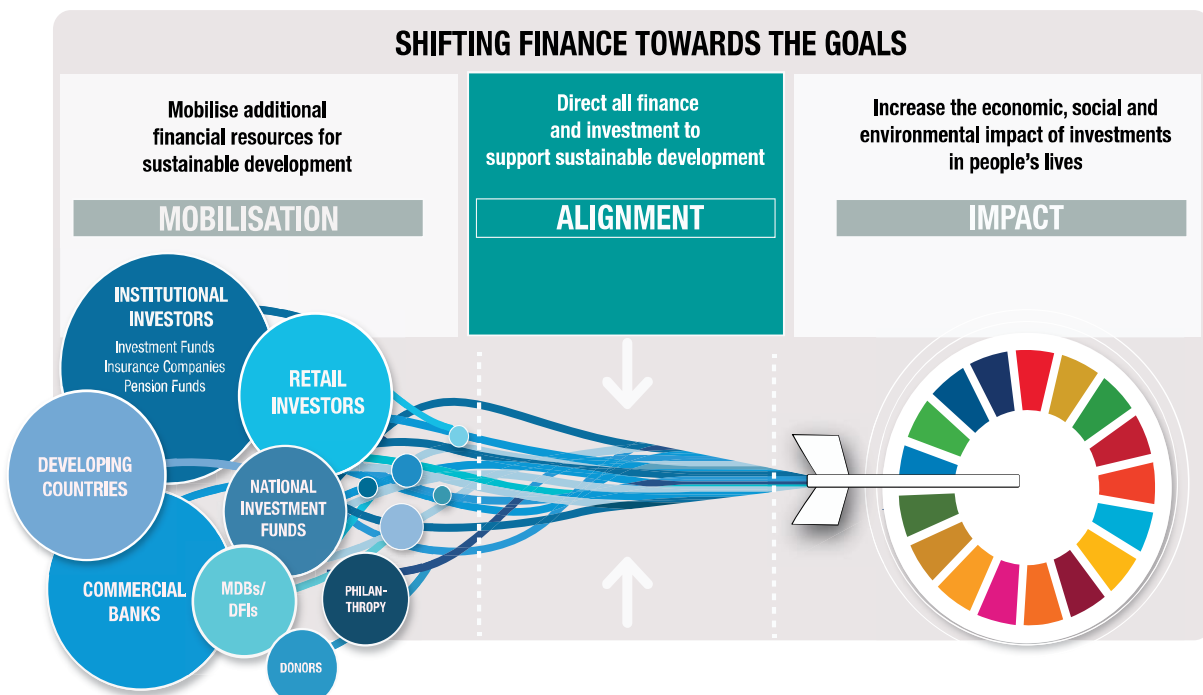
SHIFTING FINANCE TOWARDS THE GOALS

Mobilise additional financial resources for sustainable development

MOBILISATION

Direct all finance and investment to support sustainable development

ALIGNMENT

Increase the economic, social and environmental impact of investments in people's lives

IMPACT

INSTITUTIONAL INVESTORS
Investment Funds
Insurance Companies
Pension Funds

RETAIL INVESTORS

DEVELOPING COUNTRIES

NATIONAL INVESTMENT FUNDS

COMMERCIAL BANKS

MDBs/ DFIs

PHILANTHROPY

DONORS